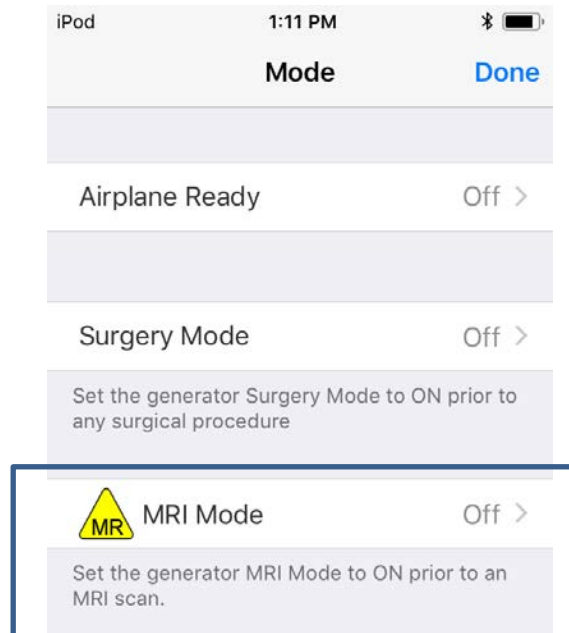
iPod 1:11 PM

Mode Done

Airplane Ready Off >

Surgery Mode Off >

Set the generator Surgery Mode to ON prior to any surgical procedure

MR MRI Mode Off >

Set the generator MRI Mode to ON prior to an MRI scan.